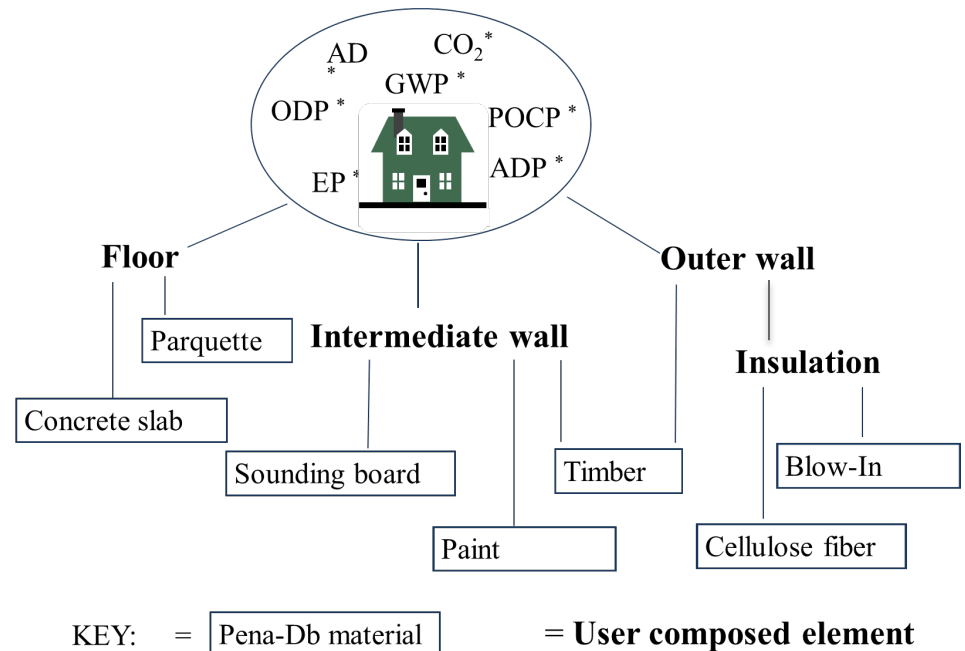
AD *
$CO_2$ *
GWP *
ODP *
POCP *
EP *
ADP *

Floor

Outer wall

Parquette

Intermediate wall

Insulation

Concrete slab

Sounding board

Timber

Blow-In

Paint

Cellulose fiber

KEY: = Pena-Db material = User composed element